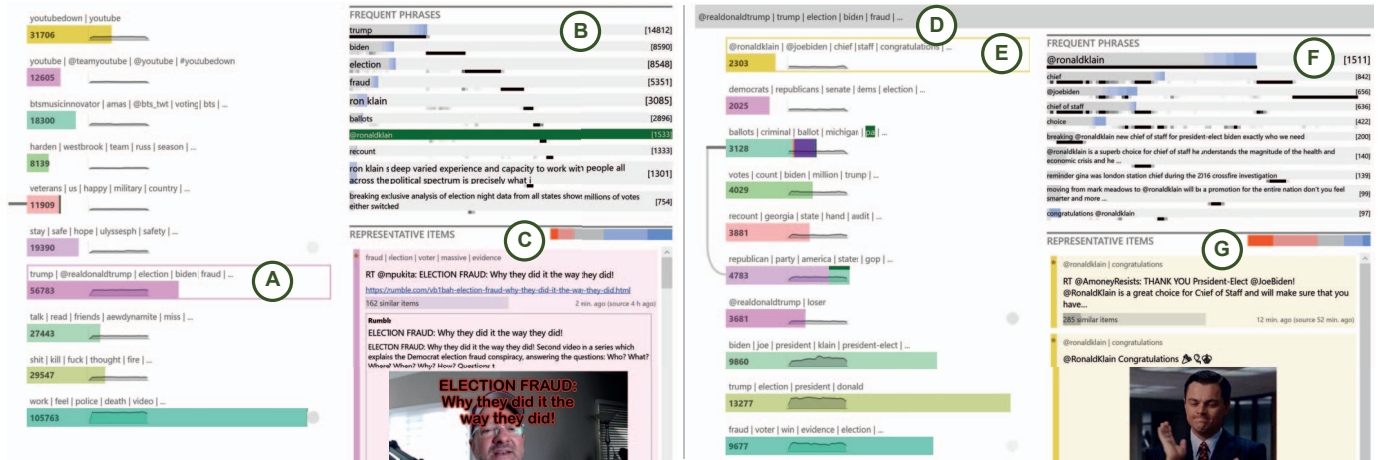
youtubedown | youtube
31706

youtube | @teamyoutube | @youtube | #youtubedown
12605

btsmusicinnovator | amas | @bts_twt | voting | bts | ...
18300

harden | westbrook | team | russ | season | ...
8139

veterans | us | happy | military | country | ...
11909

stay | safe | hope | ulyssesph | safety | ...
19390

trump | @realdonaldtrump | election | biden | fraud | ...
56783

A

talk | read | friends | aewdynamite | miss | ...
27443

shit | kill | fuck | thought | fire | ...
29547

work | feel | police | death | video | ...
105763

FREQUENT PHRASES

B

trump [14812]
biden [8590]
election [8548]
fraud [5351]
ron klain [3085]
ballots [2896]
@ronaldklain [1533]
recount [1333]
ron klain s deep varied experience and capacity to work with people all across the political spectrum is precisely what i [1301]
breaking exclusive analysis of election night data from all states shows millions of votes either switched [754]

REPRESENTATIVE ITEMS

C

fraud | election | voter | massive | evidence

RT @npukita: ELECTION FRAUD: Why they did it the way they did!
https://rumble.com/vb1bah-election-fraud-why-they-did-it-the-way-they-did.html
162 similar items 2 min. ago (source 4 h. ago)

Rumble
ELECTION FRAUD: Why they did it the way they did!
ELECTION FRAUD: Why they did it the way they did! Second video in a series which explains the Democrat election fraud conspiracy, answering the questions: Who? What? Where? When? Why? How? Questions t

ELECTION FRAUD: Why they did it the way they did!

@realdonaldtrump | trump | election | biden | fraud | ...

D

@ronaldklain | @joebiden | chief | staff | congratulations | ...
2303

E

democrats | republicans | senate | dems | election | ...
2025

ballots | criminal | ballot | michigan | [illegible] | ...
3128

votes | count | biden | million | trump | ...
4029

recount | georgia | state | hand | audit | ...
3881

republican | party | america | states | gop | ...
4783

@realdonaldtrump | loser
3681

biden | joe | president | klain | president-elect | ...
9860

trump | election | president | donald
13277

fraud | voter | win | evidence | election | ...
9677

FREQUENT PHRASES

F

@ronaldklain [1511]
chief [842]
@joebiden [656]
chief of staff [636]
choice [422]
breaking @ronaldklain new chief of staff for president-elect biden exactly who we need [200]
@ronaldklain is a superb choice for chief of staff he understands the magnitude of the health and economic crisis and he ... [140]
reminder gina was london station chief during the 2016 crossfire investigation [139]
moving from mark meadows to @ronaldklain will be a promotion for the entire nation don't you feel smarter and more ... [99]
congratulations @ronaldklain [97]

REPRESENTATIVE ITEMS

G

@ronaldklain | congratulations
RT @AmoneyResists: THANK YOU President-Elect @JoeBiden! @RonaldKlain is a great choice for Chief of Staff and will make sure that you have...
285 similar items 12 min. ago (source 52 min. ago)

@ronaldklain | congratulations
@RonaldKlain Congratulations